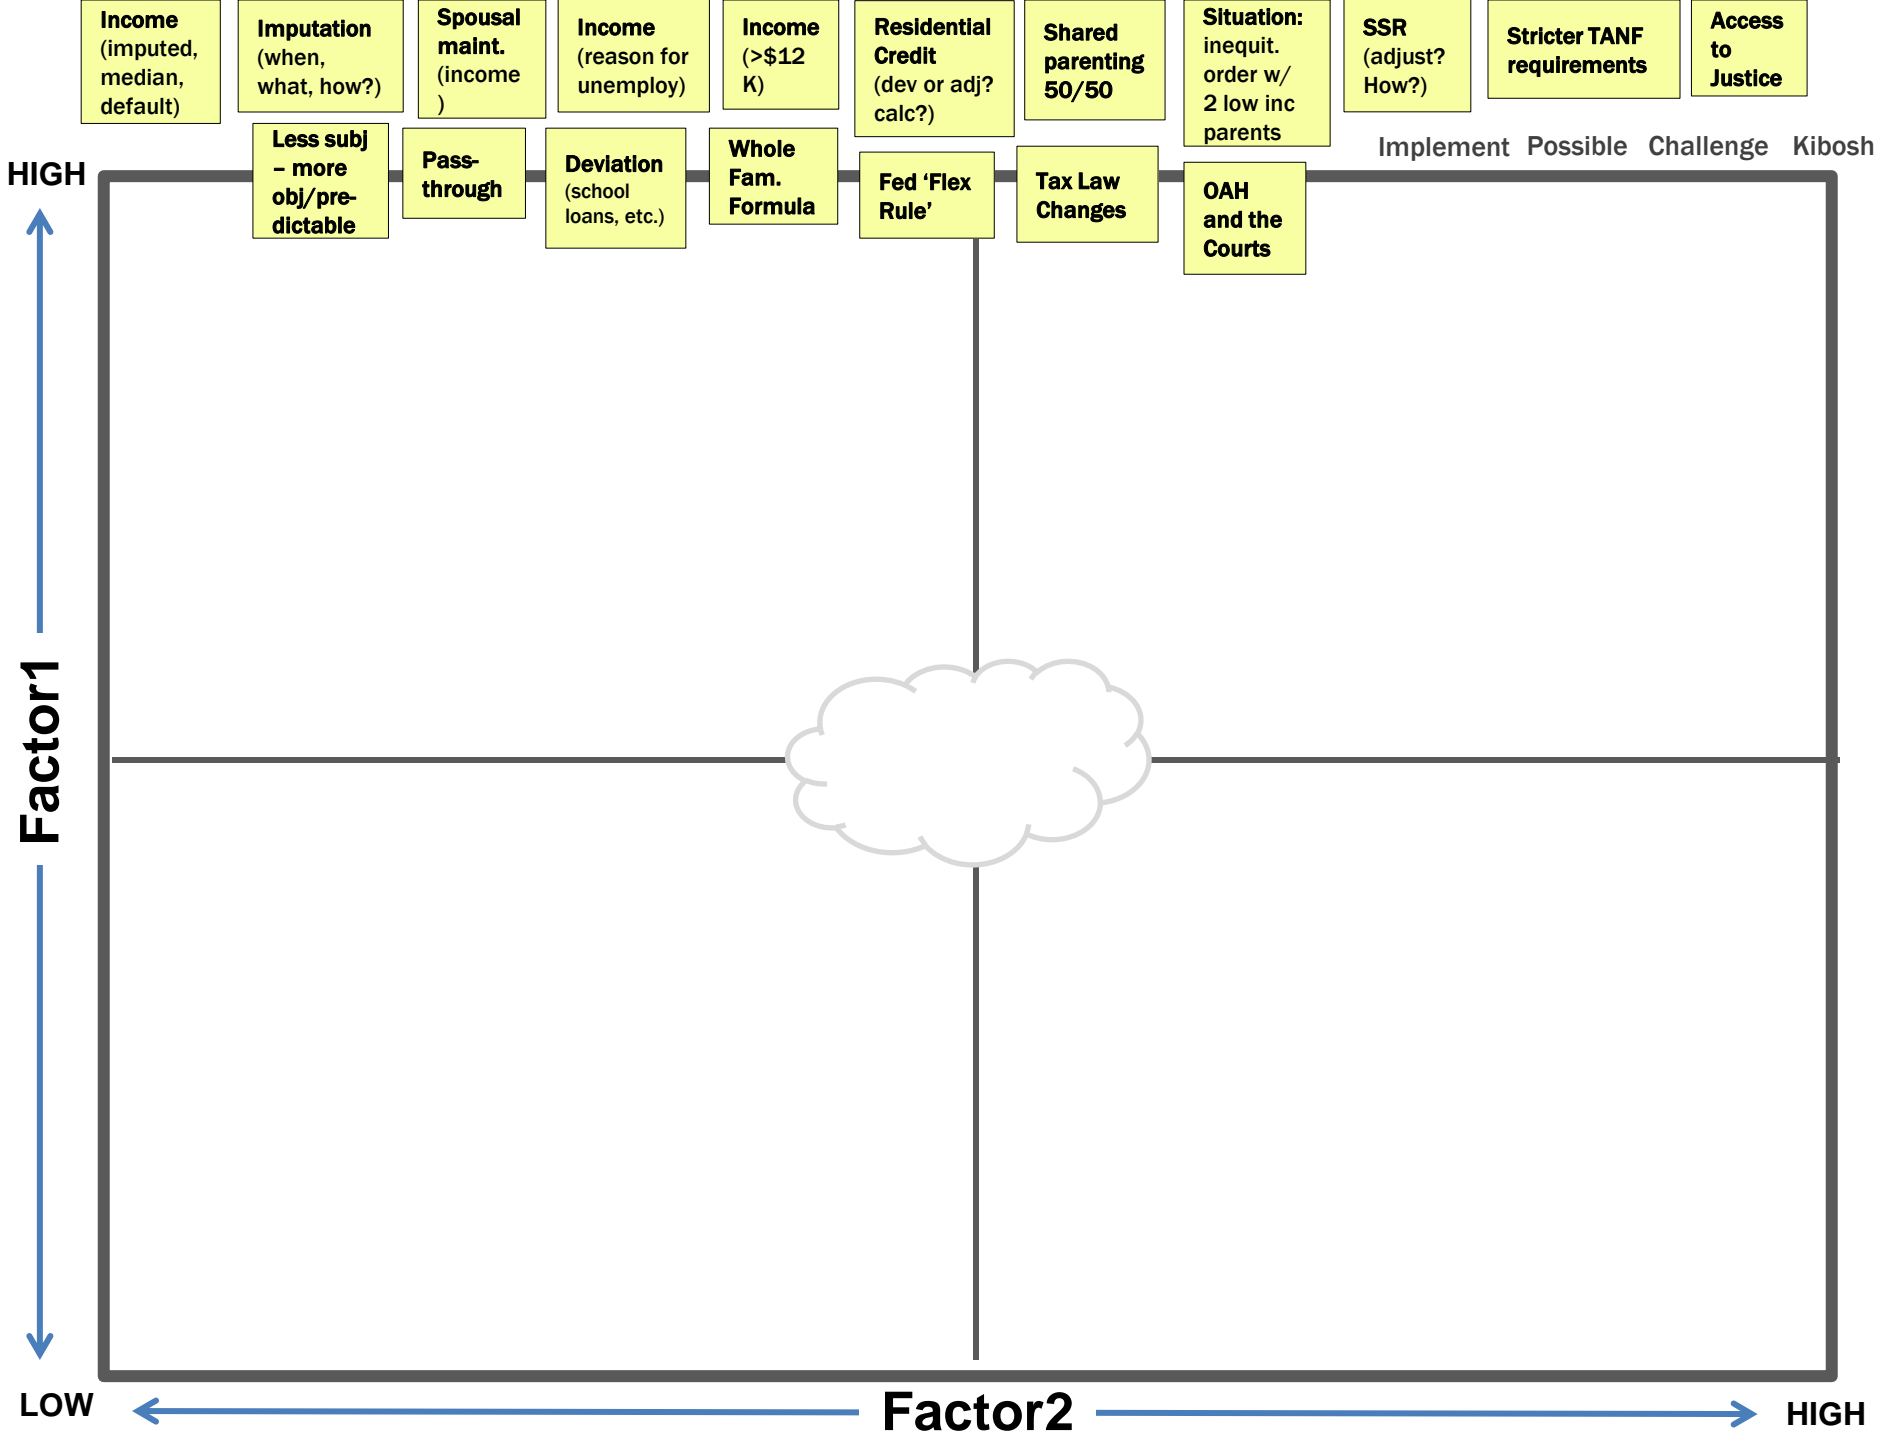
Income (imputed, median, default)

Imputation (when, what, how?)

Spousal maint. (income )

Income (reason for unemploy)

Income (>$12 K)

Residential Credit (dev or adj? calc?)

Shared parenting 50/50

Situation: inequit. order w/ 2 low inc parents

SSR (adjust? How?)

Stricter TANF requirements

Access to Justice

Less subj – more obj/predictable

Pass-through

Deviation (school loans, etc.)

Whole Fam. Formula

Fed 'Flex Rule'

Tax Law Changes

OAH and the Courts

Implement Possible Challenge Kibosh

HIGH

Factor1

LOW

Factor2

HIGH